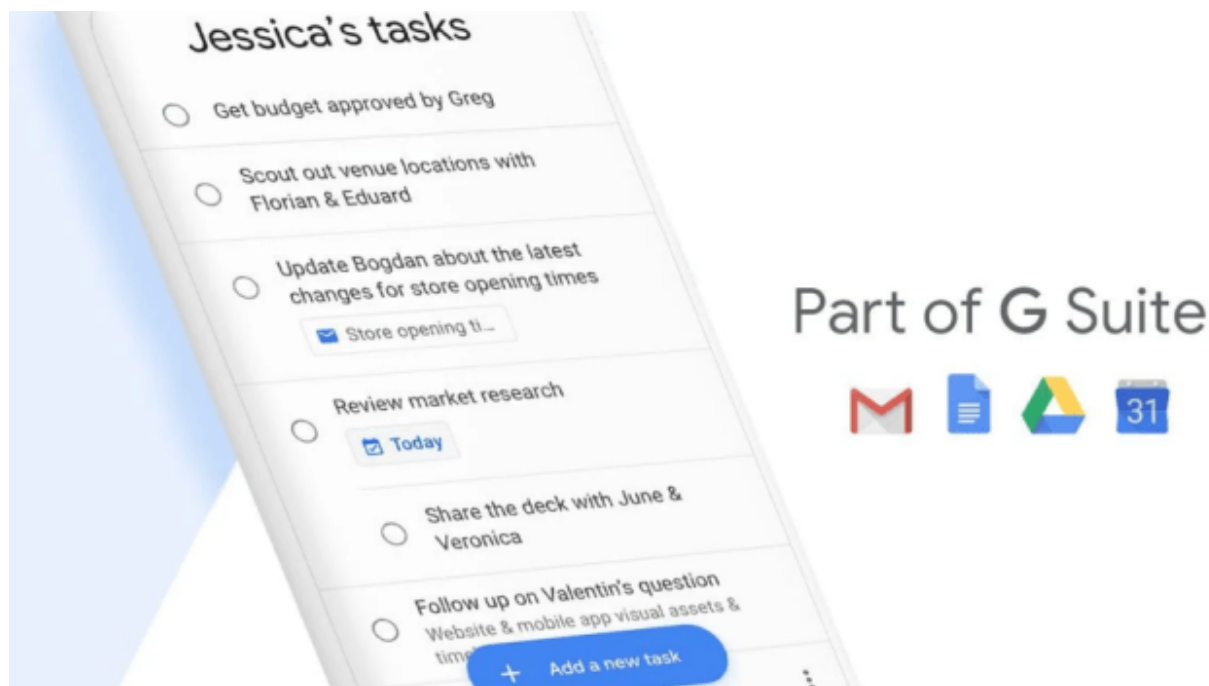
Jessica's tasks

Get budget approved by Greg

Scout out venue locations with Florian & Eduard

Update Bogdan about the latest changes for store opening times

Store opening ti...

Review market research

Today

Share the deck with June & Veronica

Follow up on Valentin's question

Website & mobile app visual assets & tim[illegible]

+ Add a new task

Part of G Suite

31